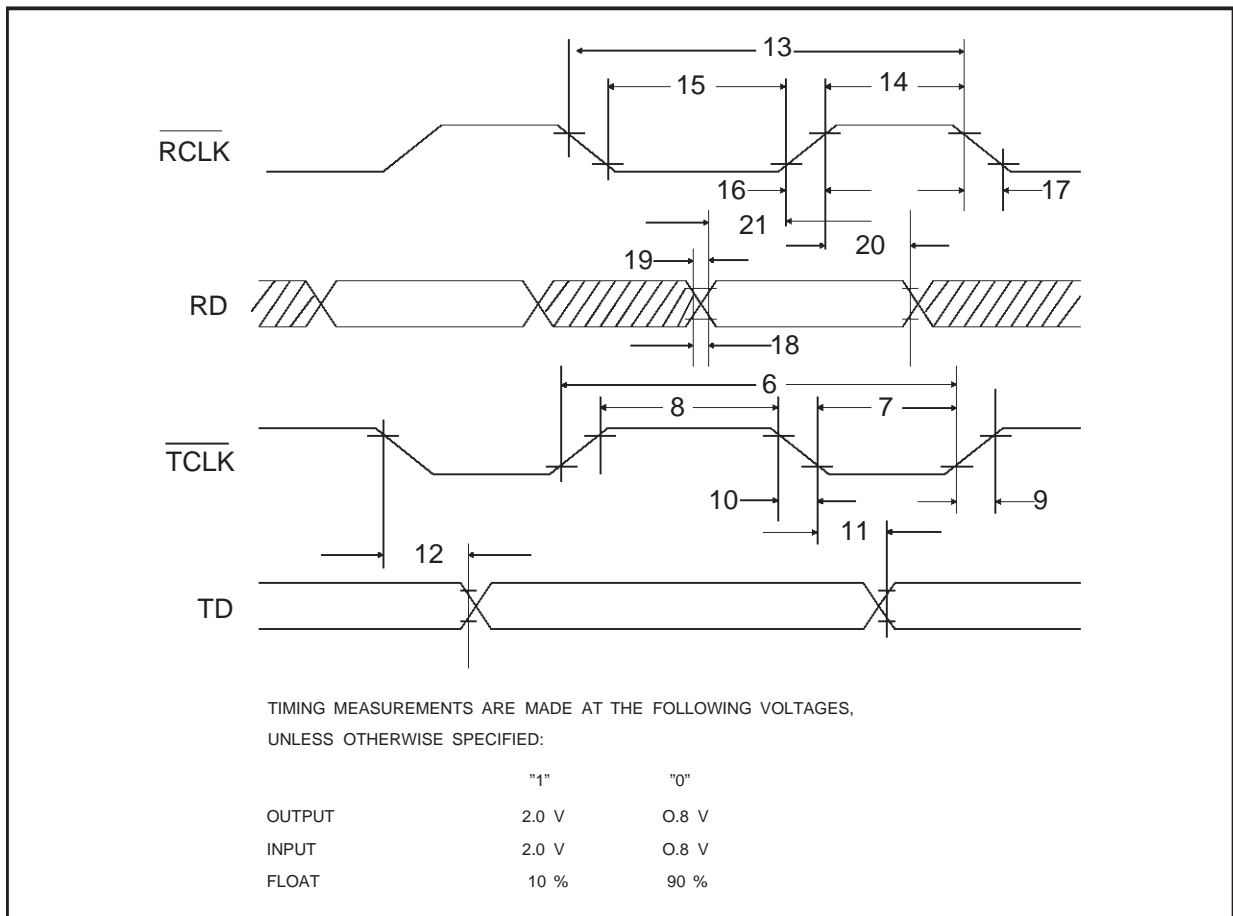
13
15
14
$\overline{RCLK}$
16
17
21
20
19
RD
18
6
8
7
$\overline{TCLK}$
10
9
11
12
TD

TIMING MEASUREMENTS ARE MADE AT THE FOLLOWING VOLTAGES, UNLESS OTHERWISE SPECIFIED:

| | "1" | "0" |
|---|---|---|
| OUTPUT | 2.0 V | O.8 V |
| INPUT | 2.0 V | O.8 V |
| FLOAT | 10 % | 90 % |